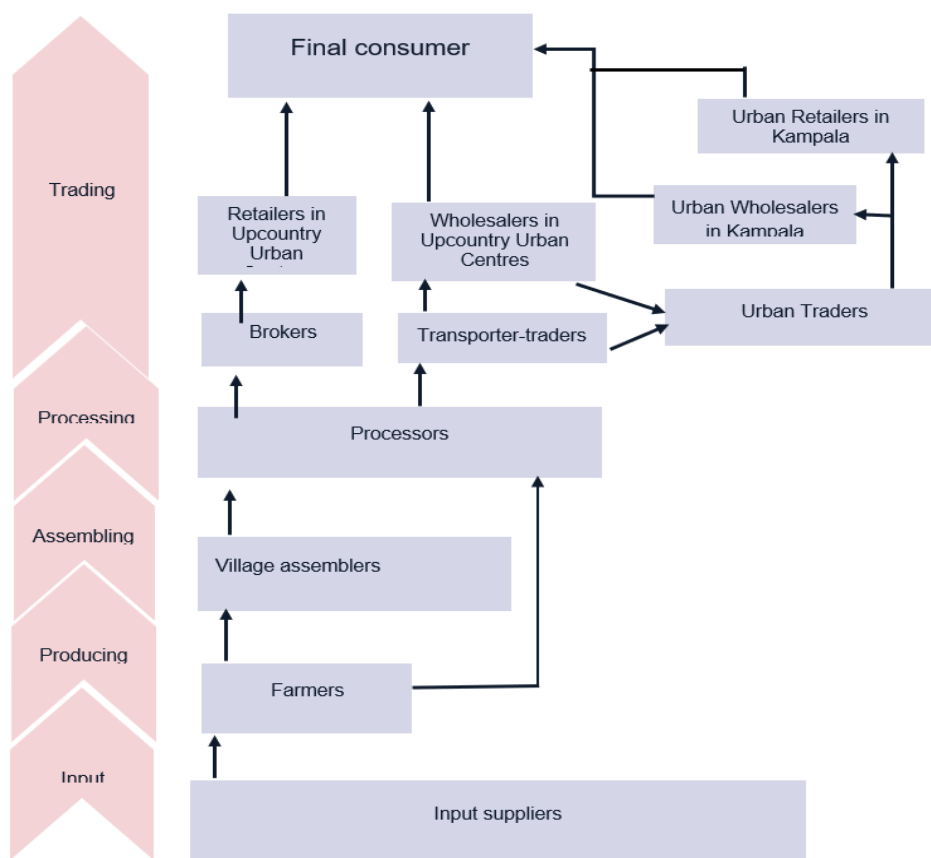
Trading

Processing

Assembling

Producing

Input

Final consumer

Urban Retailers in Kampala

Retailers in Upcountry Urban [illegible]

Wholesalers in Upcountry Urban Centres

Urban Wholesalers in Kampala

Urban Traders

Brokers

Transporter-traders

Processors

Village assemblers

Farmers

Input suppliers